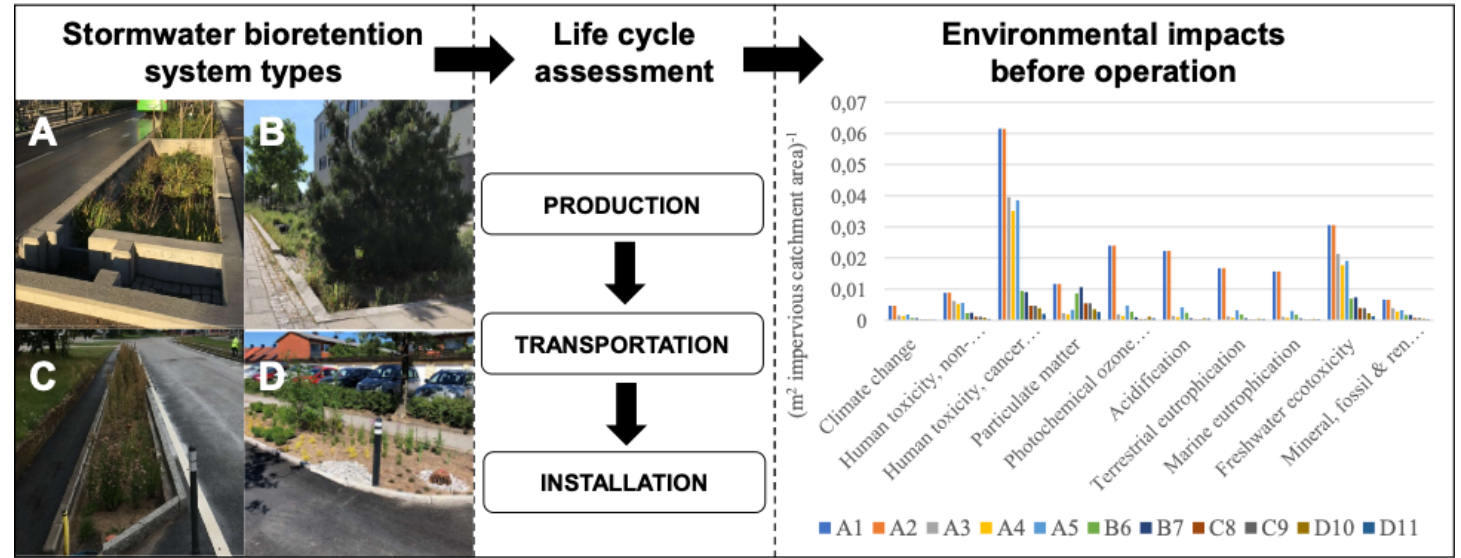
Stormwater bioretention system types

Life cycle assessment

Environmental impacts before operation

A

B

C

D

PRODUCTION

TRANSPORTATION

INSTALLATION

(m$^2$ impervious catchment area)$^{-1}$

0,07
0,06
0,05
0,04
0,03
0,02
0,01
0

Climate change
Human toxicity, non-…
Human toxicity, cancer…
Particulate matter
Photochemical ozone…
Acidification
Terrestrial eutrophication
Marine eutrophication
Freshwater ecotoxicity
Mineral, fossil & ren…

A1 A2 A3 A4 A5 B6 B7 C8 C9 D10 D11